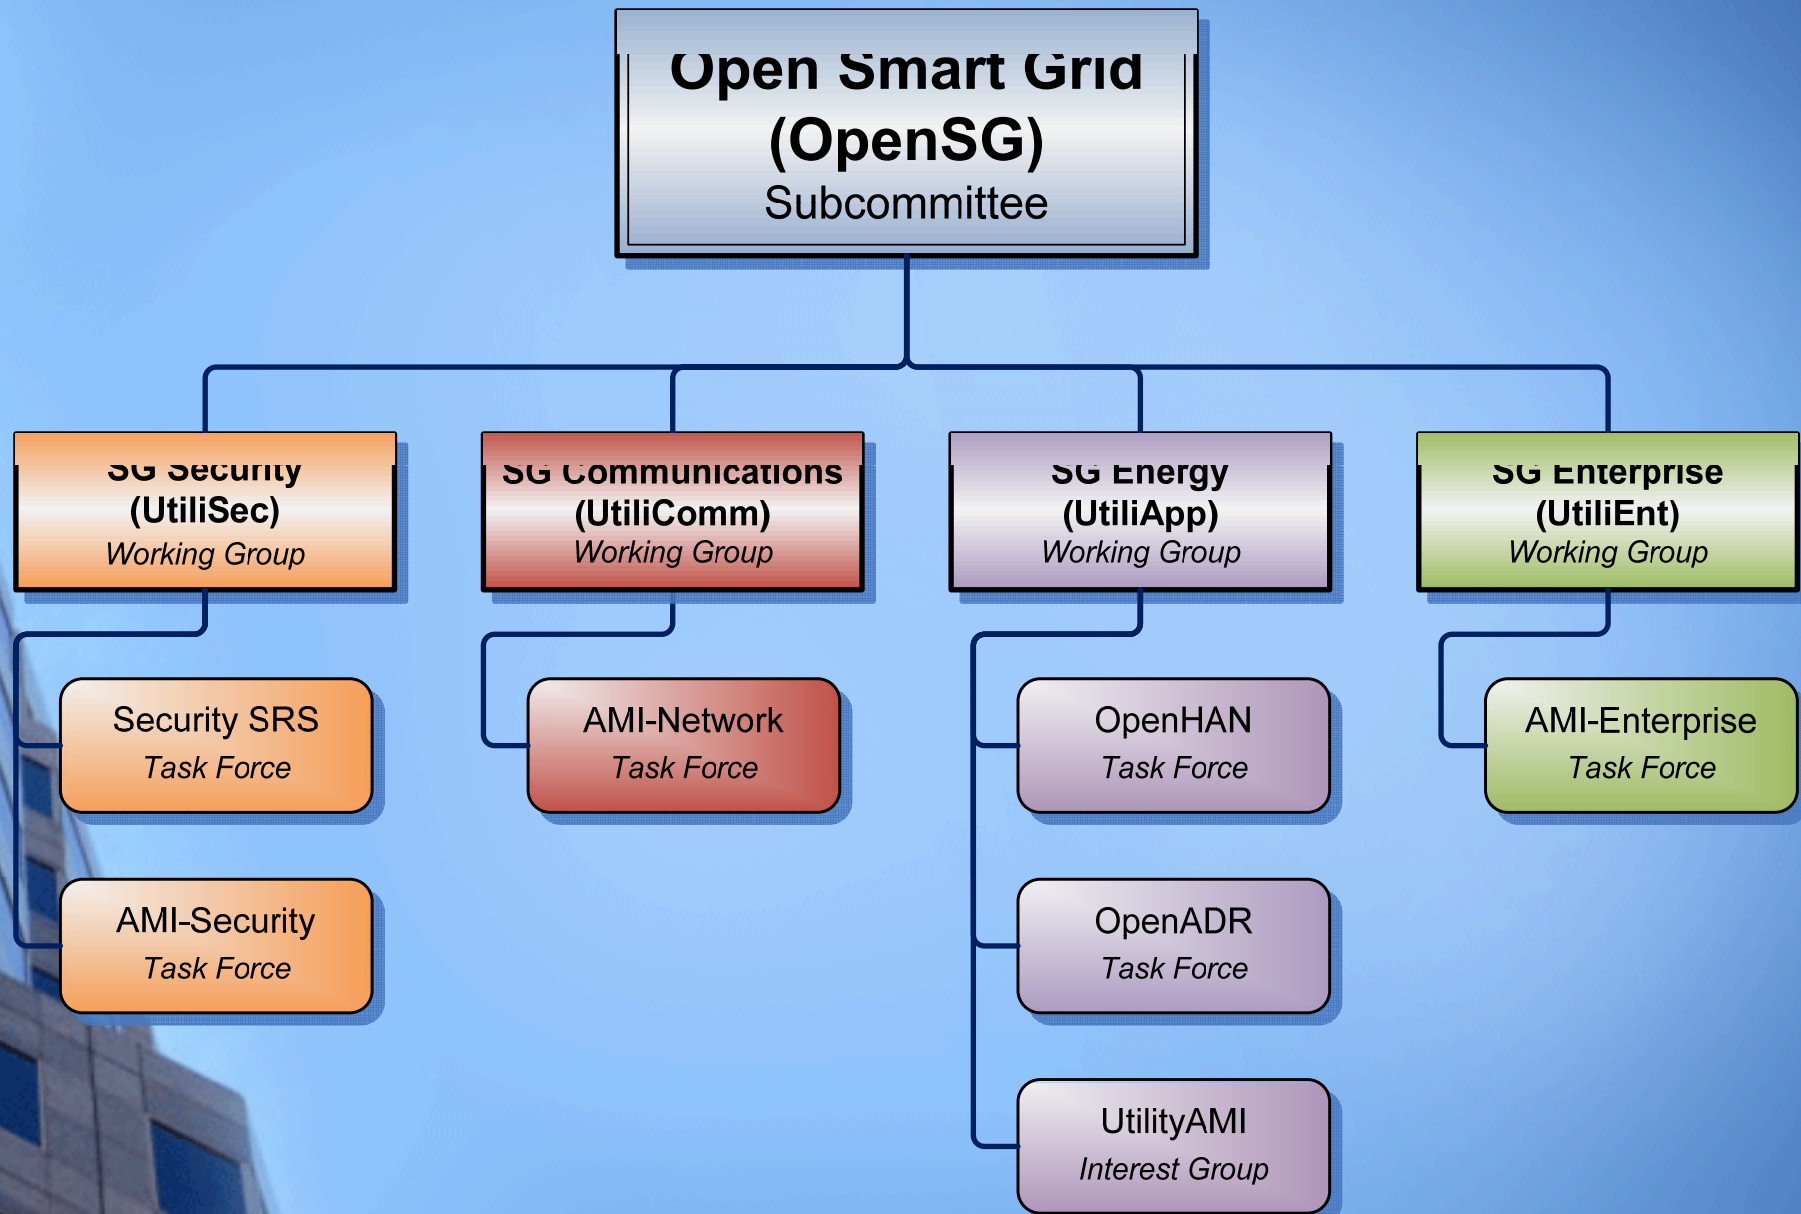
Open Smart Grid
(OpenSG)
Subcommittee

SG Security
(UtiliSec)
Working Group

SG Communications
(UtiliComm)
Working Group

SG Energy
(UtiliApp)
Working Group

SG Enterprise
(UtiliEnt)
Working Group

Security SRS
Task Force

AMI-Security
Task Force

AMI-Network
Task Force

OpenHAN
Task Force

OpenADR
Task Force

UtilityAMI
Interest Group

AMI-Enterprise
Task Force